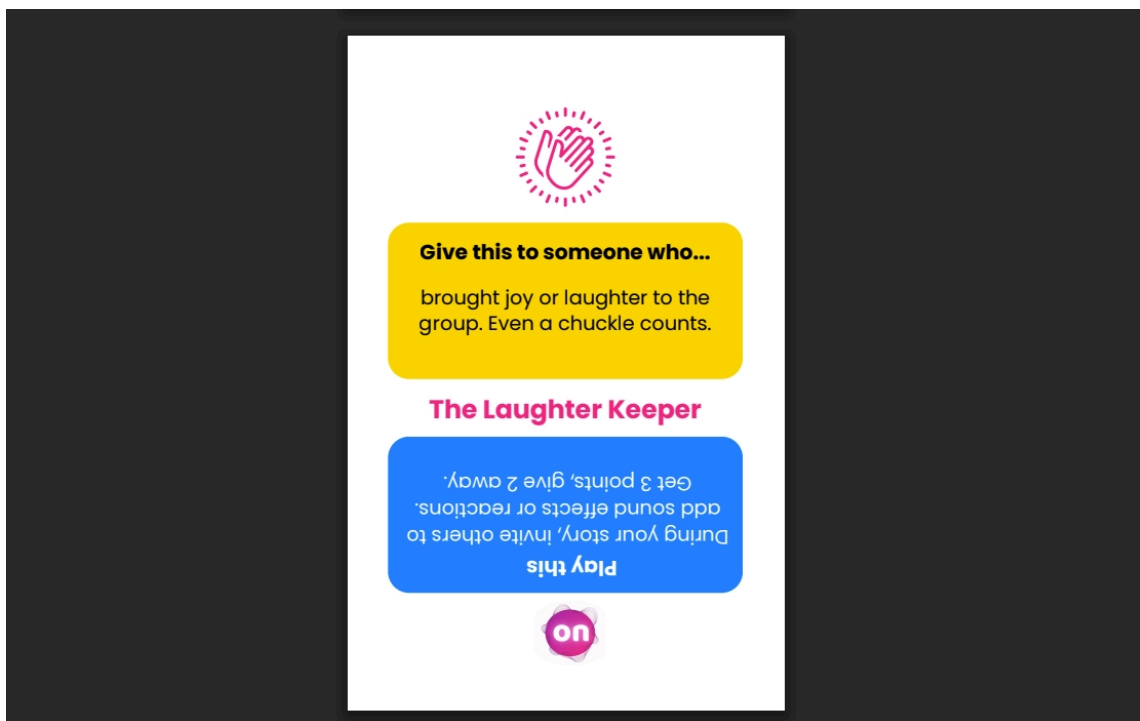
Give this to someone who...

brought joy or laughter to the group. Even a chuckle counts.

The Laughter Keeper

Play this

During your story, invite others to add sound effects or reactions. Get 3 points, give 2 away.

on